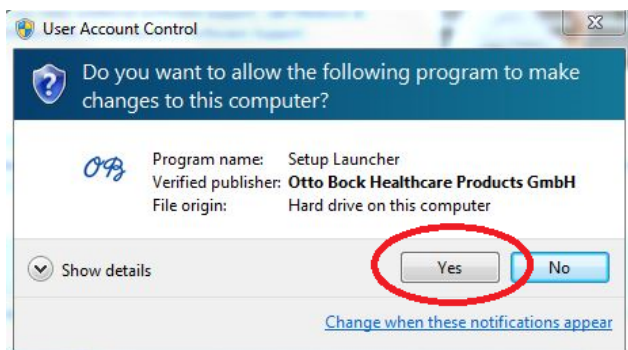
User Account Control

Do you want to allow the following program to make changes to this computer?

OB

Program name: Setup Launcher
Verified publisher: Otto Bock Healthcare Products GmbH
File origin: Hard drive on this computer

Show details

Yes

No

Change when these notifications appear